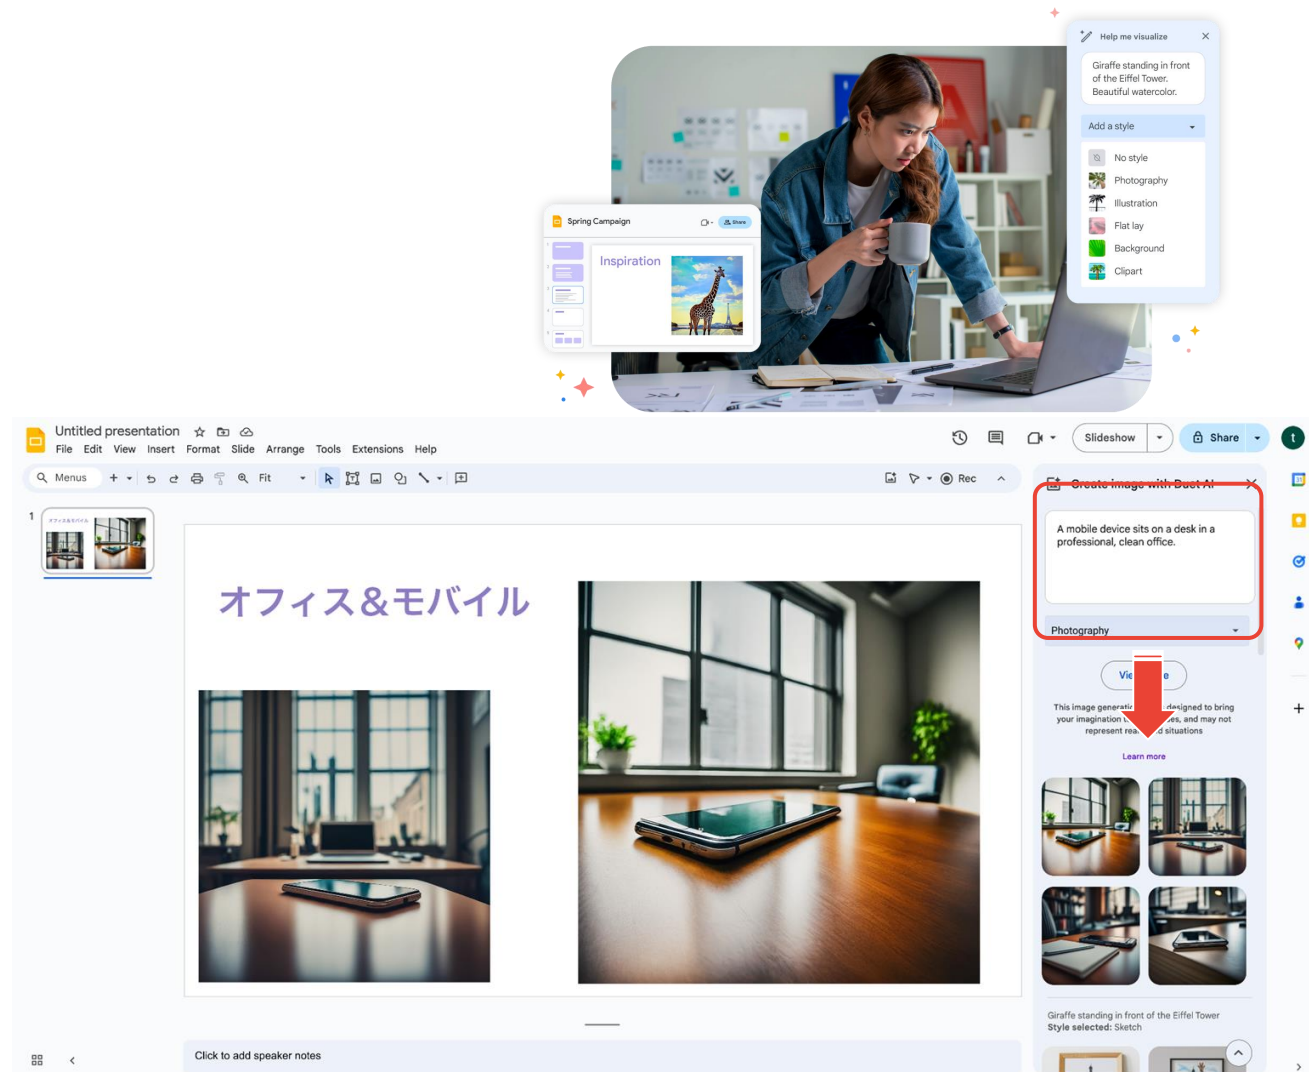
Help me visualize

Giraffe standing in front of the Eiffel Tower. Beautiful watercolor.

Add a style

No style
Photography
Illustration
Flat lay
Background
Clipart

Spring Campaign

Share

Inspiration

Untitled presentation

File Edit View Insert Format Slide Arrange Tools Extensions Help

Slideshow

Share

t

Menus

Fit

Rec

1

オフィス&モバイル

Create image with Duet AI

A mobile device sits on a desk in a professional, clean office.

Photography

Vie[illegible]e

This image generati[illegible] designed to bring your imagination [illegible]es, and may not represent rea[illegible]d situations

Learn more

Giraffe standing in front of the Eiffel Tower
Style selected: Sketch

Click to add speaker notes